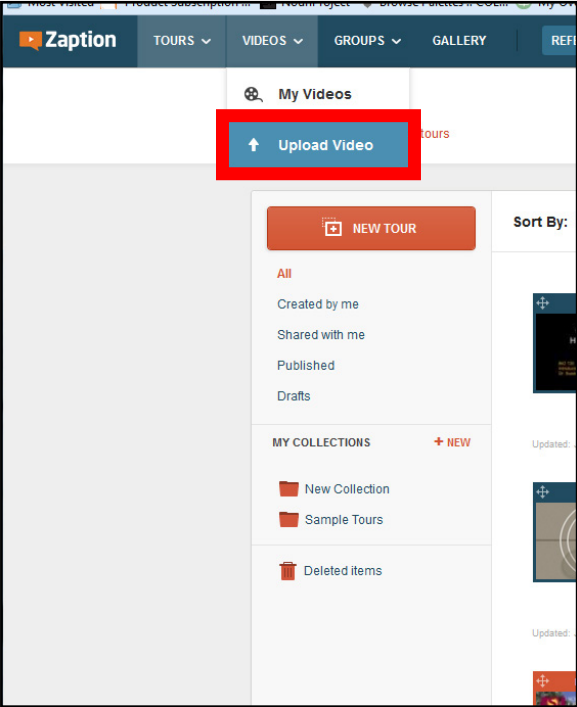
Most Visited | Product Subscription ... | Noun Project | Browse Palettes :: COL... | My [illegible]

Zaption TOURS VIDEOS GROUPS GALLERY REF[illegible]

My Videos

Upload Video

tours

NEW TOUR

Sort By:

All

Created by me

Shared with me

Published

Drafts

MY COLLECTIONS + NEW

New Collection

Sample Tours

Deleted items

Updated: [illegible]

Updated: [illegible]